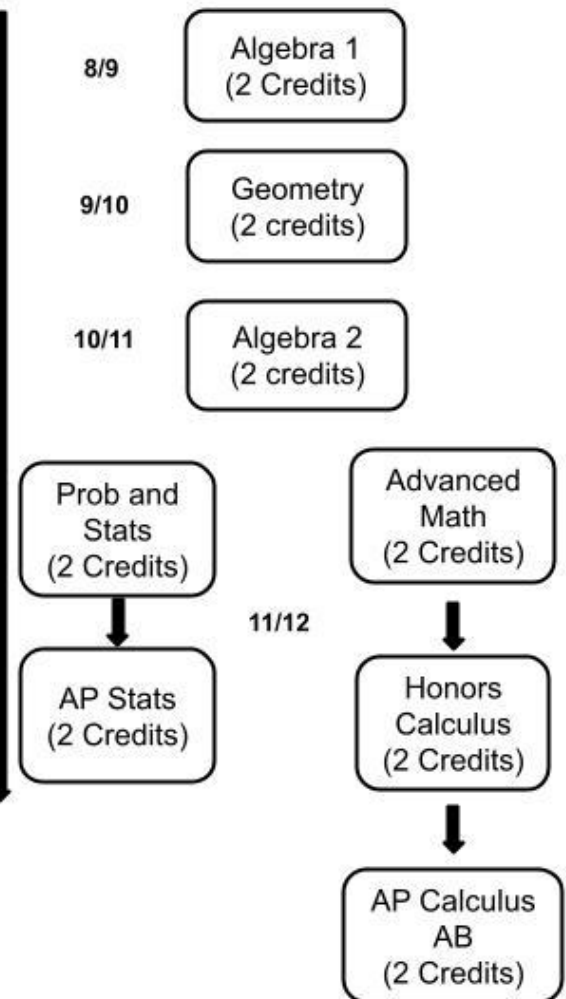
8/9

Algebra 1
(2 Credits)

9/10

Geometry
(2 credits)

10/11

Algebra 2
(2 credits)

Prob and Stats
(2 Credits)

Advanced Math
(2 Credits)

11/12

AP Stats
(2 Credits)

Honors Calculus
(2 Credits)

AP Calculus AB
(2 Credits)